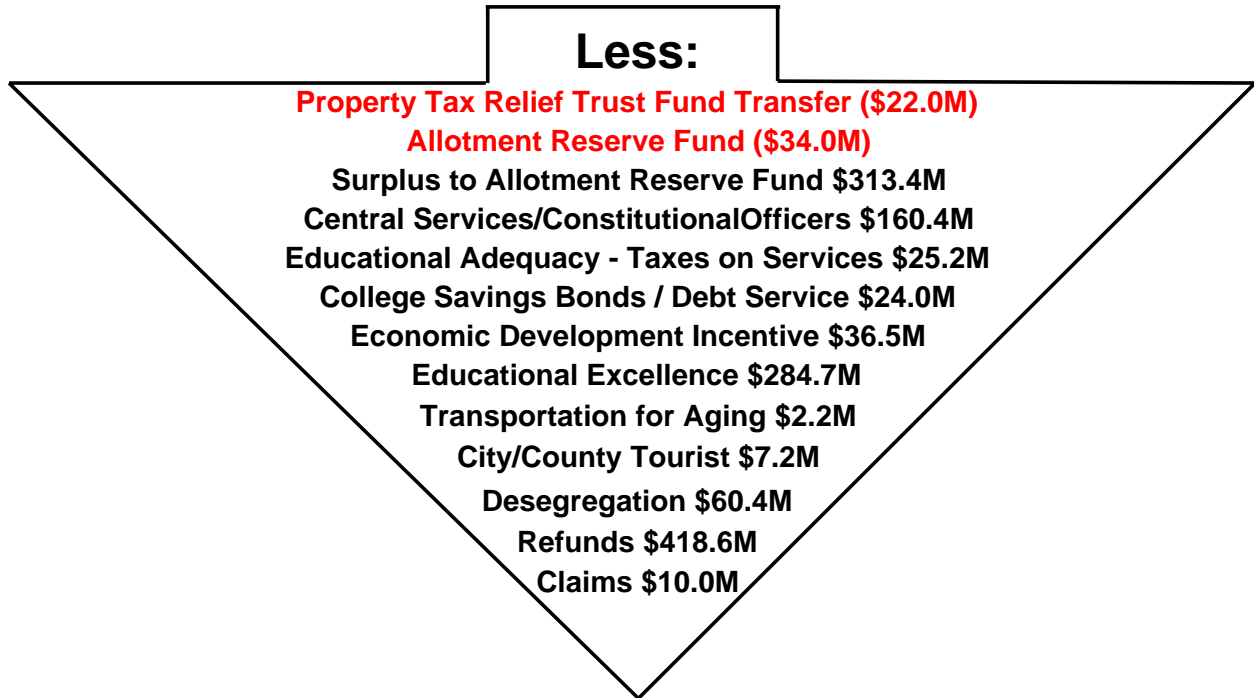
Less:

Property Tax Relief Trust Fund Transfer (\$22.0M)
Allotment Reserve Fund (\$34.0M)
Surplus to Allotment Reserve Fund \$313.4M
Central Services/ConstitutionalOfficers \$160.4M
Educational Adequacy - Taxes on Services \$25.2M
College Savings Bonds / Debt Service \$24.0M
Economic Development Incentive \$36.5M
Educational Excellence \$284.7M
Transportation for Aging \$2.2M
City/County Tourist \$7.2M
Desegregation \$60.4M
Refunds \$418.6M
Claims \$10.0M